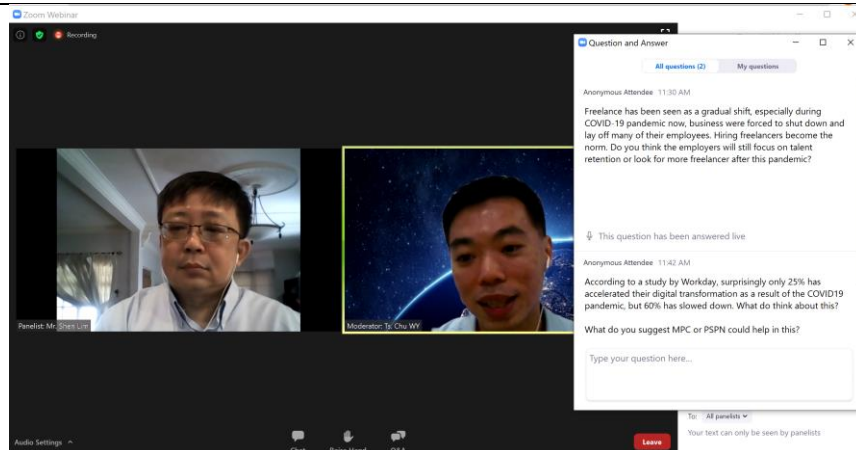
Zoom Webinar

Recording

Panelist: Mr. Shen Lim

Moderator: Ts. Chu WY

Question and Answer

All questions (2)

My questions

Anonymous Attendee 11:30 AM

Freelance has been seen as a gradual shift, especially during COVID-19 pandemic now, business were forced to shut down and lay off many of their employees. Hiring freelancers become the norm. Do you think the employers will still focus on talent retention or look for more freelancer after this pandemic?

This question has been answered live

Anonymous Attendee 11:42 AM

According to a study by Workday, surprisingly only 25% has accelerated their digital transformation as a result of the COVID19 pandemic, but 60% has slowed down. What do think about this?

What do you suggest MPC or PSPN could help in this?

Type your question here...

To: All panelists

Your text can only be seen by panelists

Audio Settings

Chat

Raise Hand

Q&A

Leave